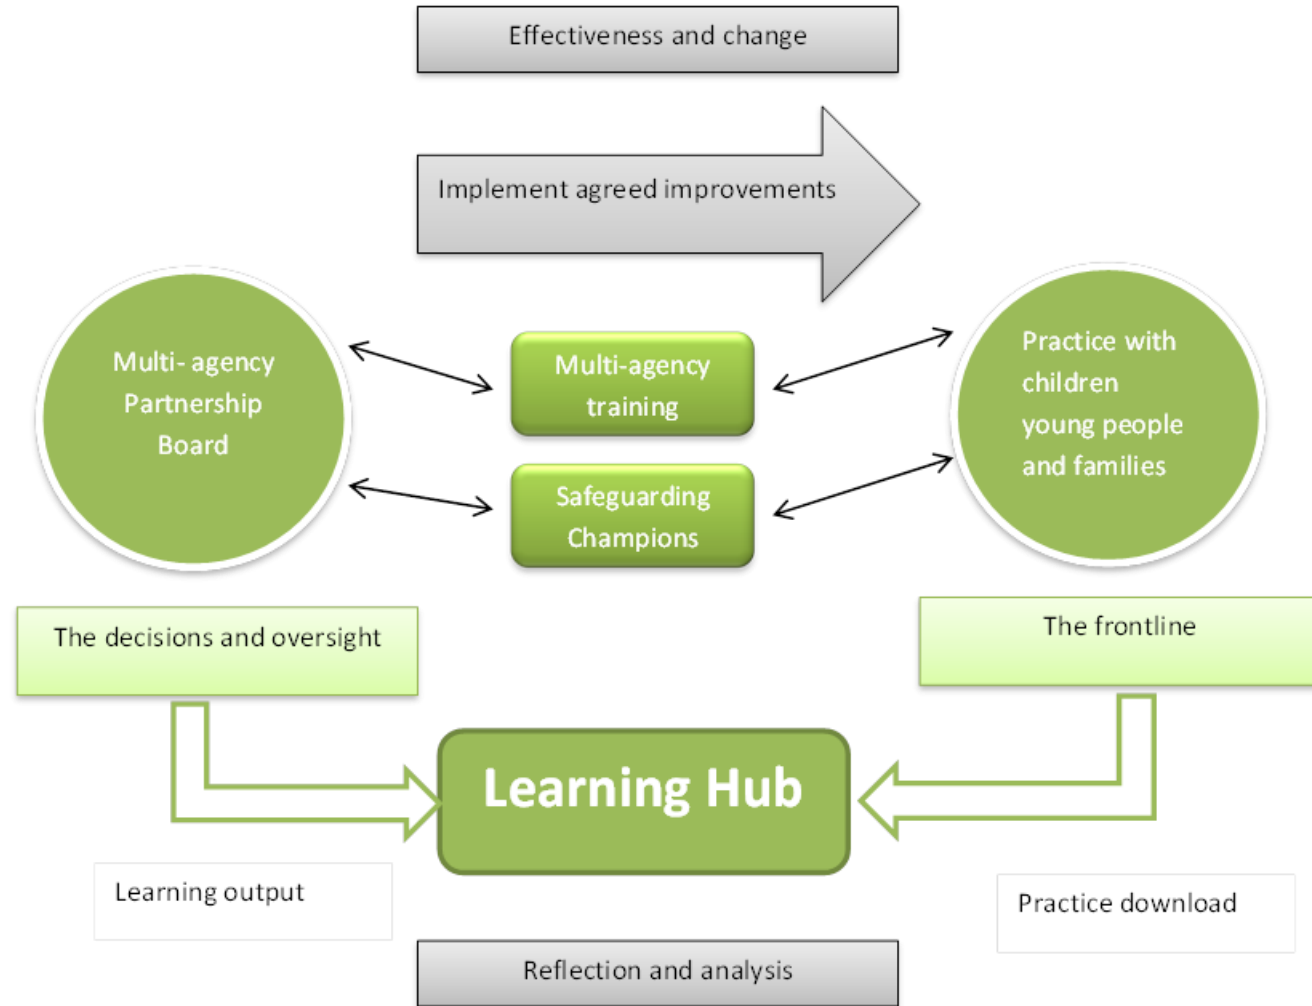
Effectiveness and change

Implement agreed improvements

Multi- agency Partnership Board

Multi-agency training

Safeguarding Champions

Practice with children young people and families

The decisions and oversight

The frontline

Learning Hub

Learning output

Practice download

Reflection and analysis